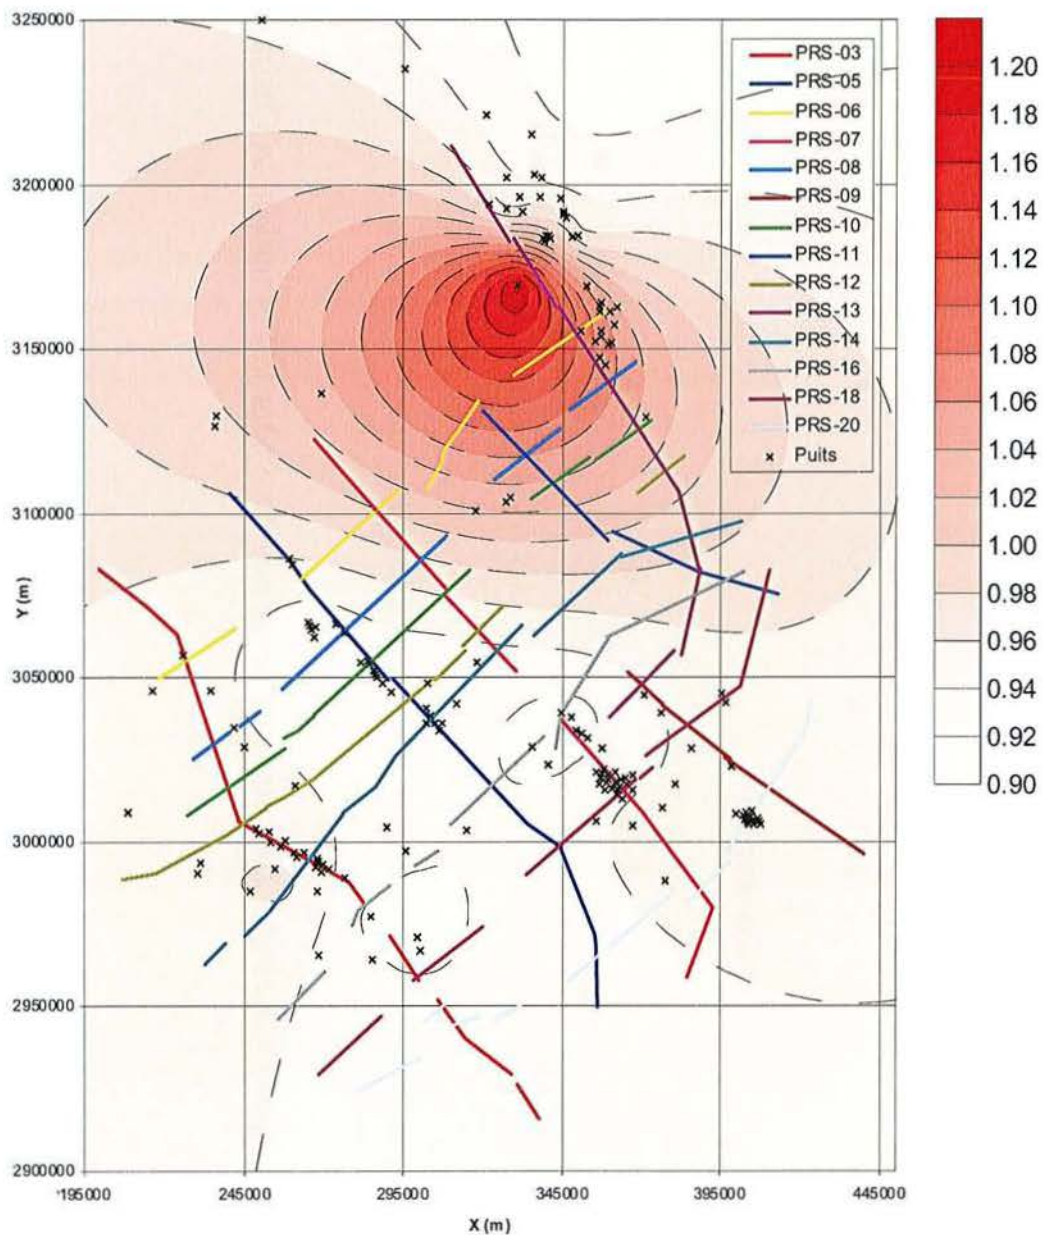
3250000
3200000
3150000
3100000
3050000
3000000
2950000
2900000

Y (m)

195000 245000 295000 345000 395000 445000

X (m)

PRS-03
PRS-05
PRS-06
PRS-07
PRS-08
PRS-09
PRS-10
PRS-11
PRS-12
PRS-13
PRS-14
PRS-16
PRS-18
PRS-20
Puits

1.20
1.18
1.16
1.14
1.12
1.10
1.08
1.06
1.04
1.02
1.00
0.98
0.96
0.94
0.92
0.90